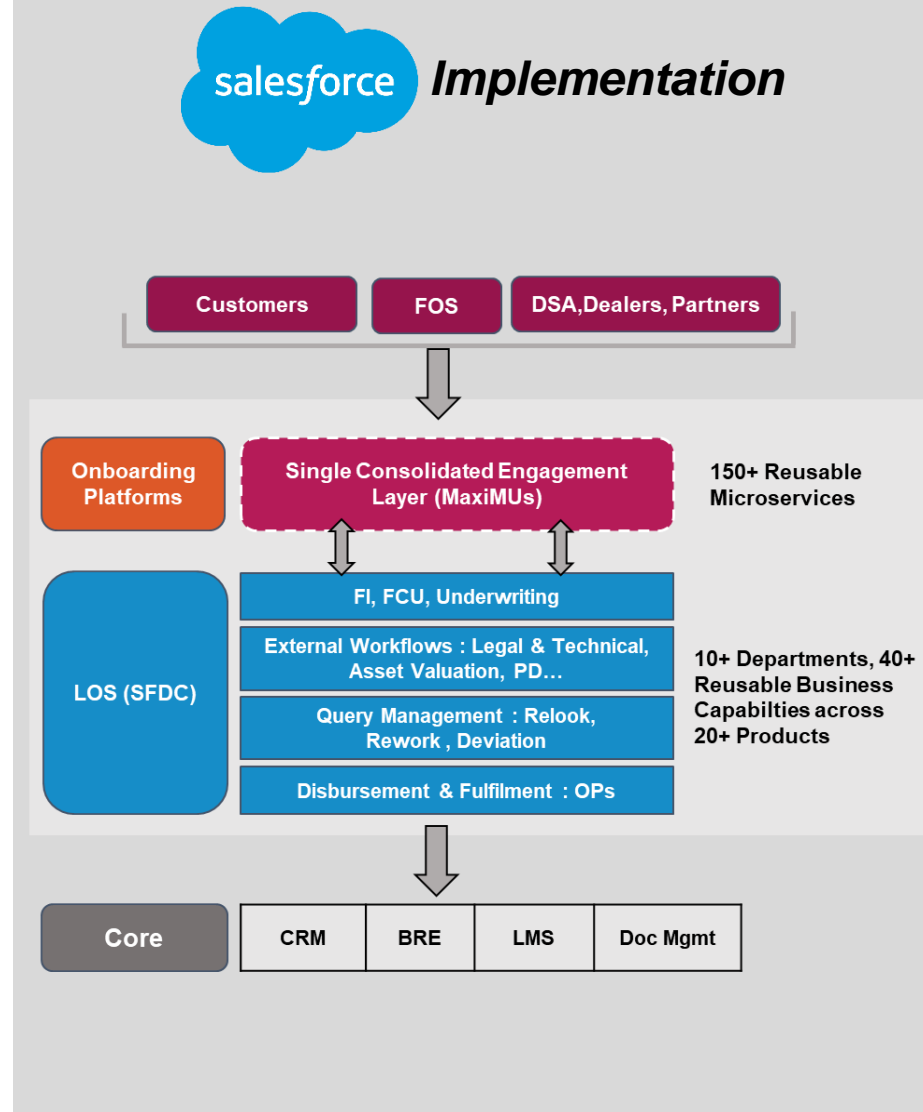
salesforce Implementation

Customers
FOS
DSA,Dealers, Partners

Onboarding Platforms

Single Consolidated Engagement Layer (MaxiMUs)

150+ Reusable Microservices

LOS (SFDC)

FI, FCU, Underwriting

External Workflows : Legal & Technical, Asset Valuation, PD…

Query Management : Relook, Rework , Deviation

Disbursement & Fulfilment : OPs

10+ Departments, 40+ Reusable Business Capabilties across 20+ Products

Core

| CRM | BRE | LMS | Doc Mgmt |
|---|---|---|---|